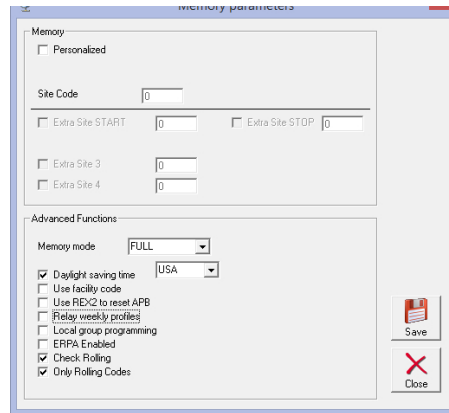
Memory parameters

Memory

Personalized

Site Code 0

Extra Site START 0

Extra Site STOP 0

Extra Site 3 0

Extra Site 4 0

Advanced Functions

Memory mode FULL

Daylight saving time USA

Use facility code

Use REX2 to reset APB

Relay weekly profiles

Local group programming

ERPA Enabled

Check Rolling

Only Rolling Codes

Save

Close